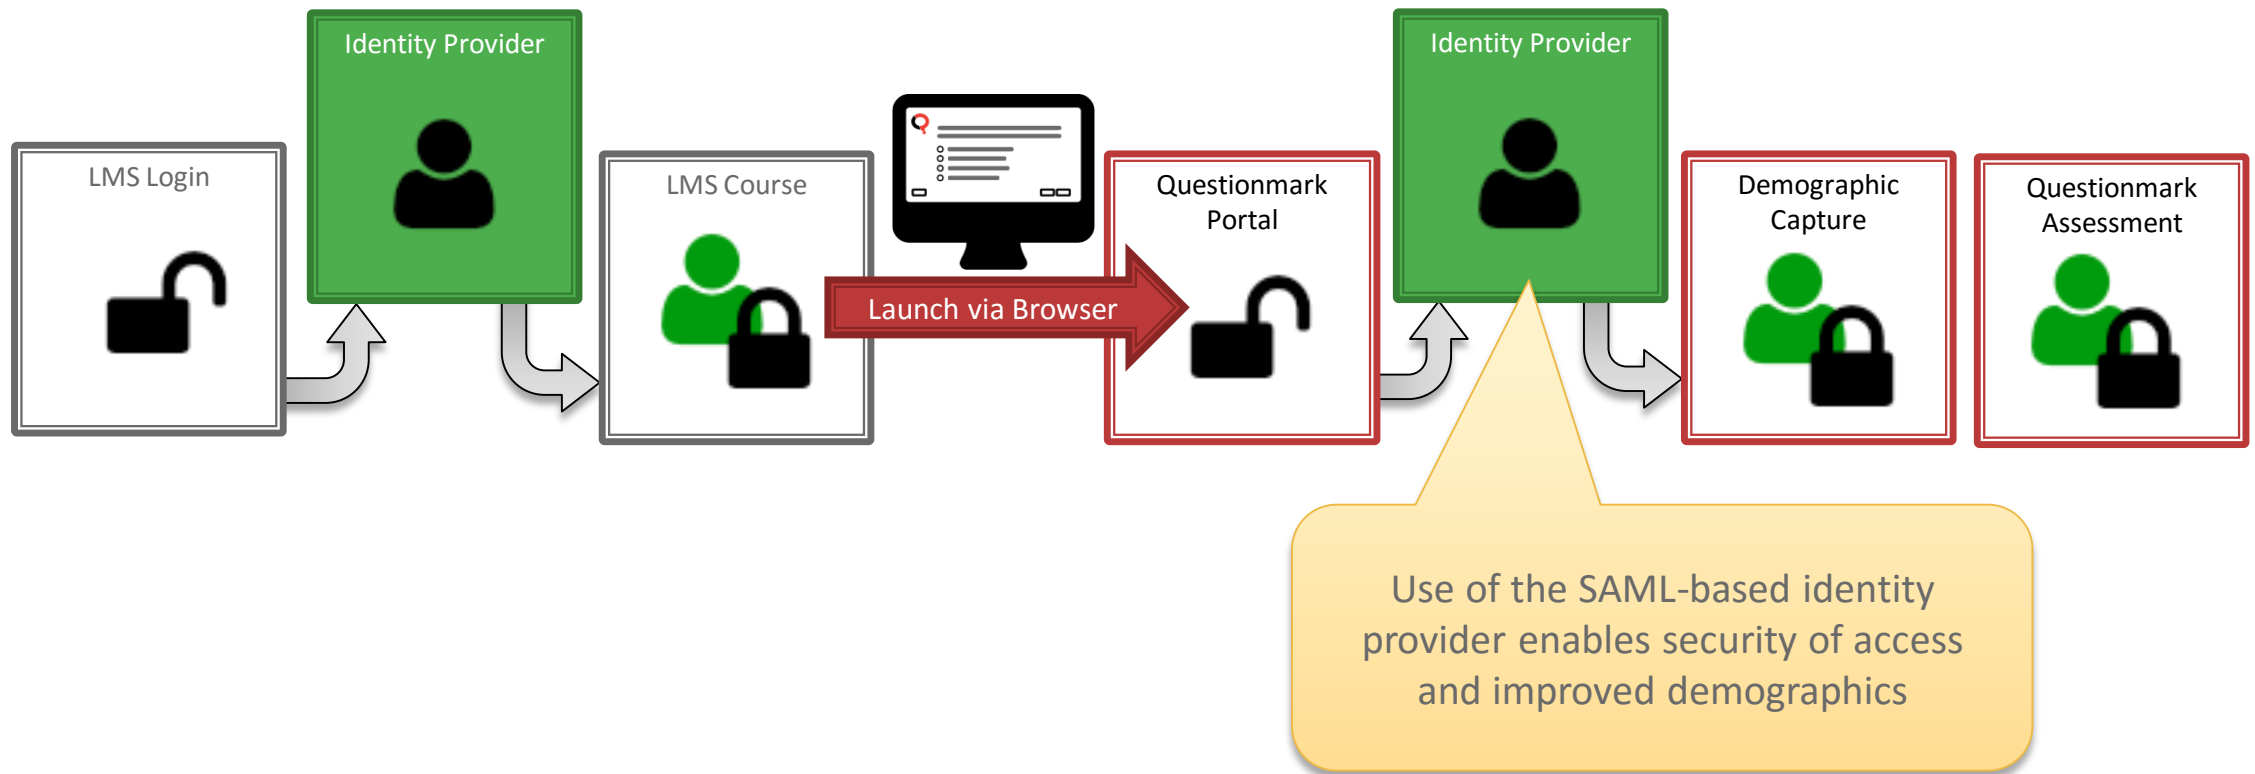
LMS Login

Identity Provider

LMS Course

Launch via Browser

Questionmark Portal

Identity Provider

Demographic Capture

Questionmark Assessment

Use of the SAML-based identity provider enables security of access and improved demographics